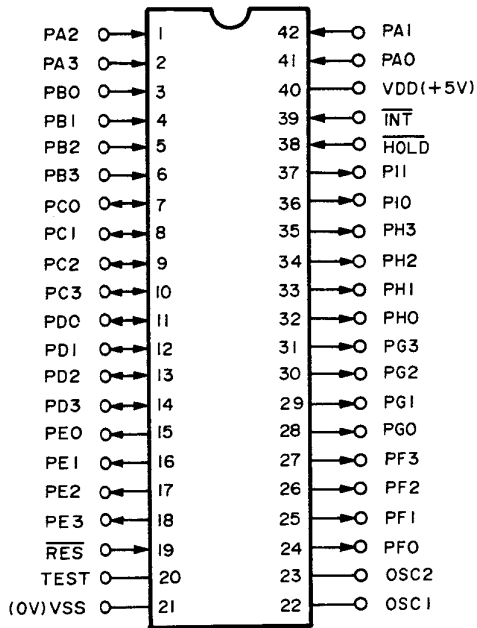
| Left | Pin | Pin | Right |
|---|---|---|---|
| PA2 | 1 | 42 | PA1 |
| PA3 | 2 | 41 | PA0 |
| PB0 | 3 | 40 | VDD(+5V) |
| PB1 | 4 | 39 | $\overline{INT}$ |
| PB2 | 5 | 38 | $\overline{HOLD}$ |
| PB3 | 6 | 37 | PI1 |
| PC0 | 7 | 36 | PI0 |
| PC1 | 8 | 35 | PH3 |
| PC2 | 9 | 34 | PH2 |
| PC3 | 10 | 33 | PH1 |
| PD0 | 11 | 32 | PH0 |
| PD1 | 12 | 31 | PG3 |
| PD2 | 13 | 30 | PG2 |
| PD3 | 14 | 29 | PG1 |
| PE0 | 15 | 28 | PG0 |
| PE1 | 16 | 27 | PF3 |
| PE2 | 17 | 26 | PF2 |
| PE3 | 18 | 25 | PF1 |
| $\overline{RES}$ | 19 | 24 | PF0 |
| TEST | 20 | 23 | OSC2 |
| (0V)VSS | 21 | 22 | OSC1 |